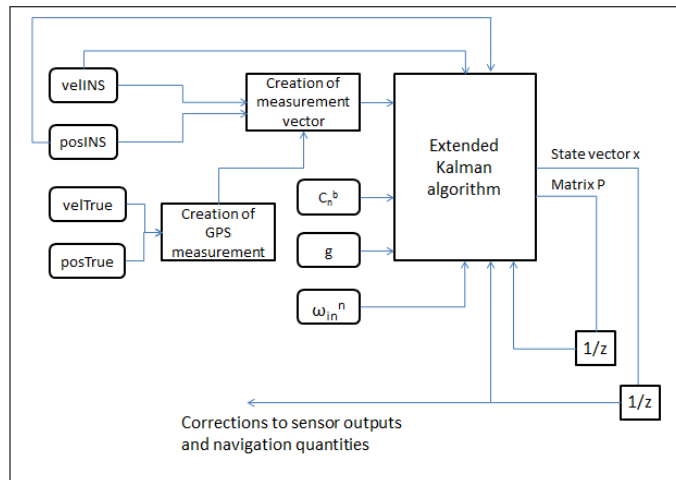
velINS

posINS

Creation of measurement vector

Extended Kalman algorithm

State vector x

Matrix P

velTrue

posTrue

Creation of GPS measurement

$C_n^b$

g

$\omega_{in}^n$

1/z

1/z

Corrections to sensor outputs and navigation quantities